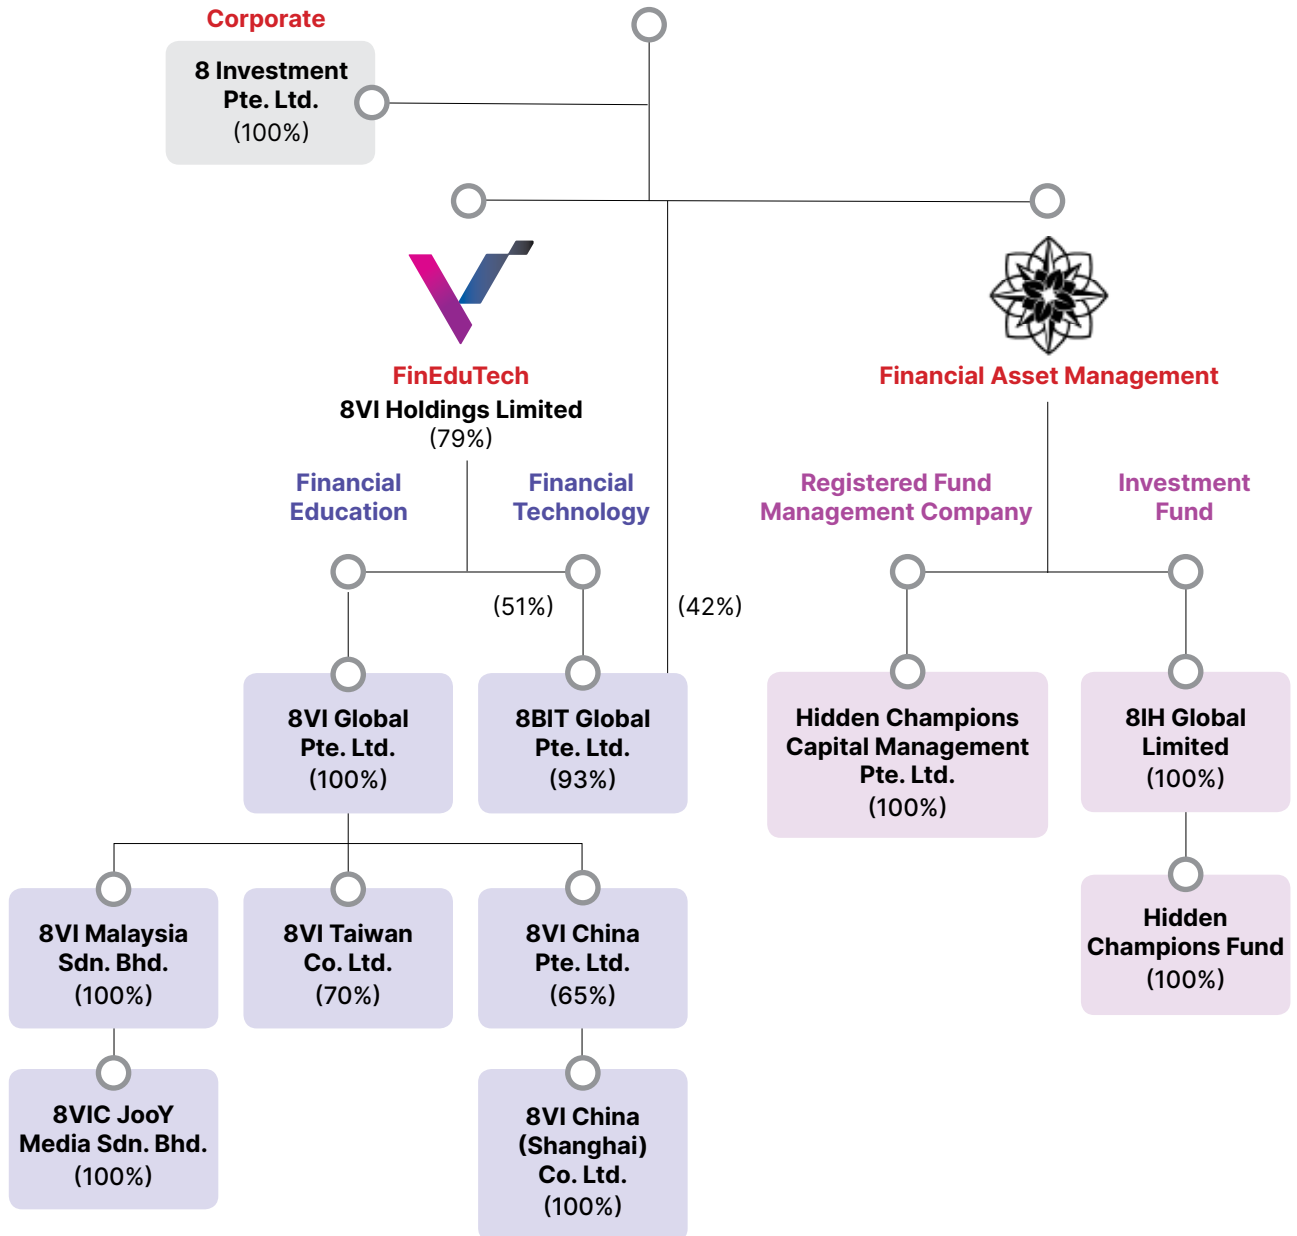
Corporate

8 Investment Pte. Ltd. (100%)

FinEduTech
8VI Holdings Limited
(79%)

Financial Asset Management

Financial Education

Financial Technology

Registered Fund Management Company

Investment Fund

(51%)

(42%)

8VI Global Pte. Ltd. (100%)

8BIT Global Pte. Ltd. (93%)

Hidden Champions Capital Management Pte. Ltd. (100%)

8IH Global Limited (100%)

8VI Malaysia Sdn. Bhd. (100%)

8VI Taiwan Co. Ltd. (70%)

8VI China Pte. Ltd. (65%)

Hidden Champions Fund (100%)

8VIC JooY Media Sdn. Bhd. (100%)

8VI China (Shanghai) Co. Ltd. (100%)